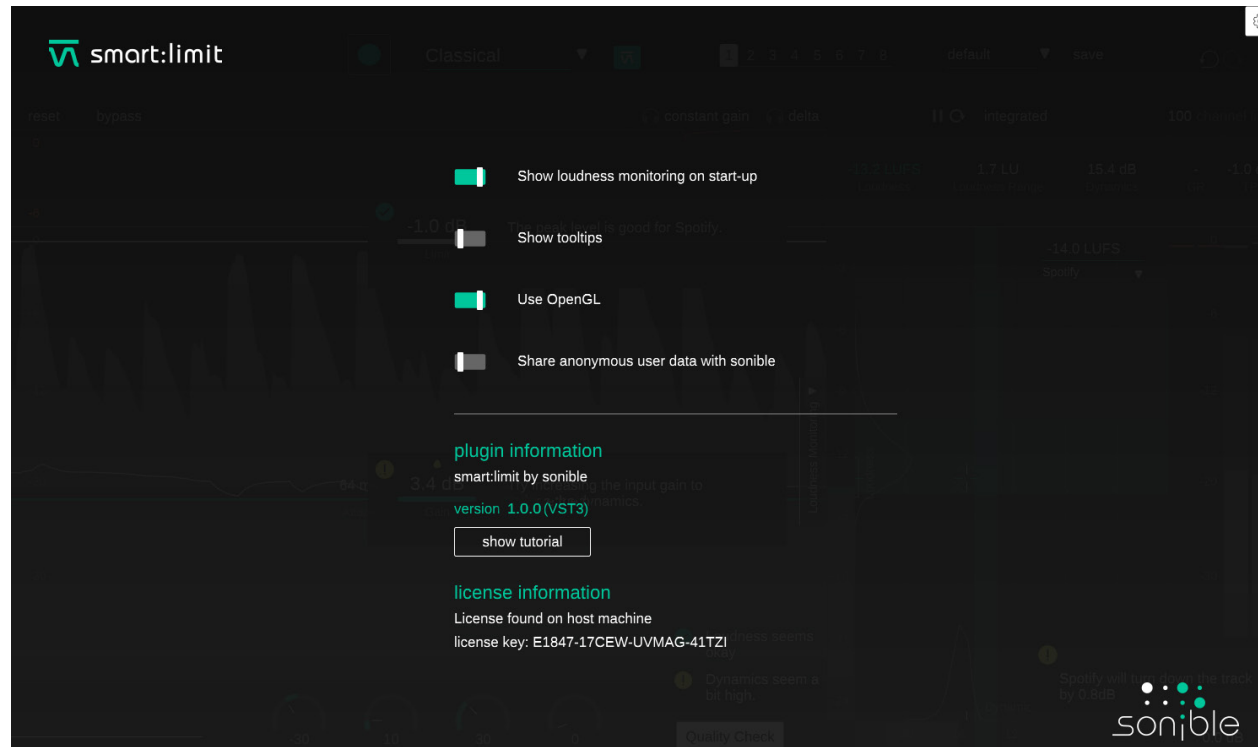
smart:limit

Classical

1 2 3 4 5 6 7 8

default

save

reset bypass

constant gain delta

integrated

Show loudness monitoring on start-up

Show tooltips

Use OpenGL

Share anonymous user data with sonible

plugin information

smart:limit by sonible

version 1.0.0 (VST3)

show tutorial

license information

License found on host machine

license key: E1847-17CEW-UVMAG-41TZI

sonible